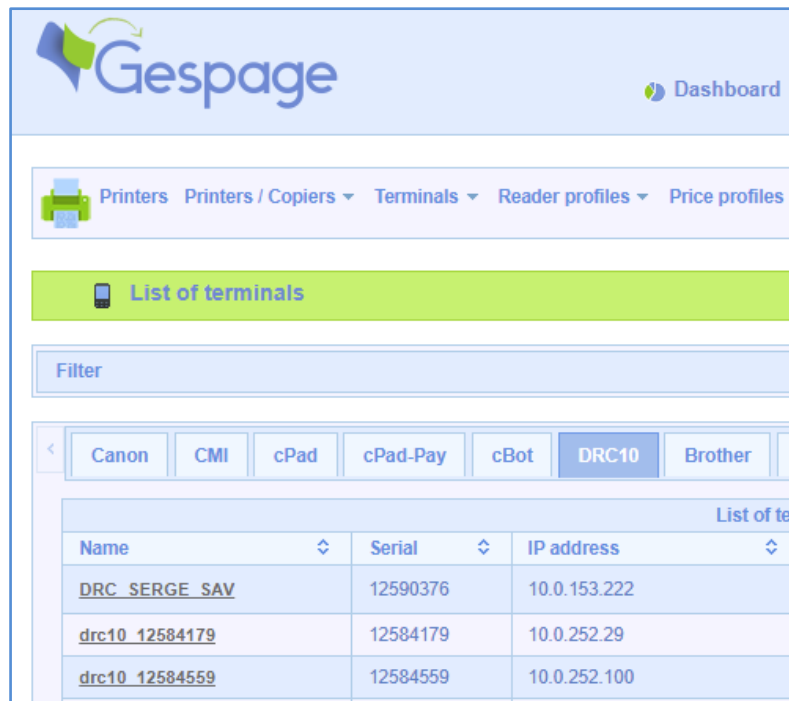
Gespage

Dashboard

Printers Printers / Copiers Terminals Reader profiles Price profiles

List of terminals

Filter

Canon CMI cPad cPad-Pay cBot DRC10 Brother

List of te

| Name | Serial | IP address |
|---|---|---|
| DRC_SERGE_SAV | 12590376 | 10.0.153.222 |
| drc10_12584179 | 12584179 | 10.0.252.29 |
| drc10_12584559 | 12584559 | 10.0.252.100 |